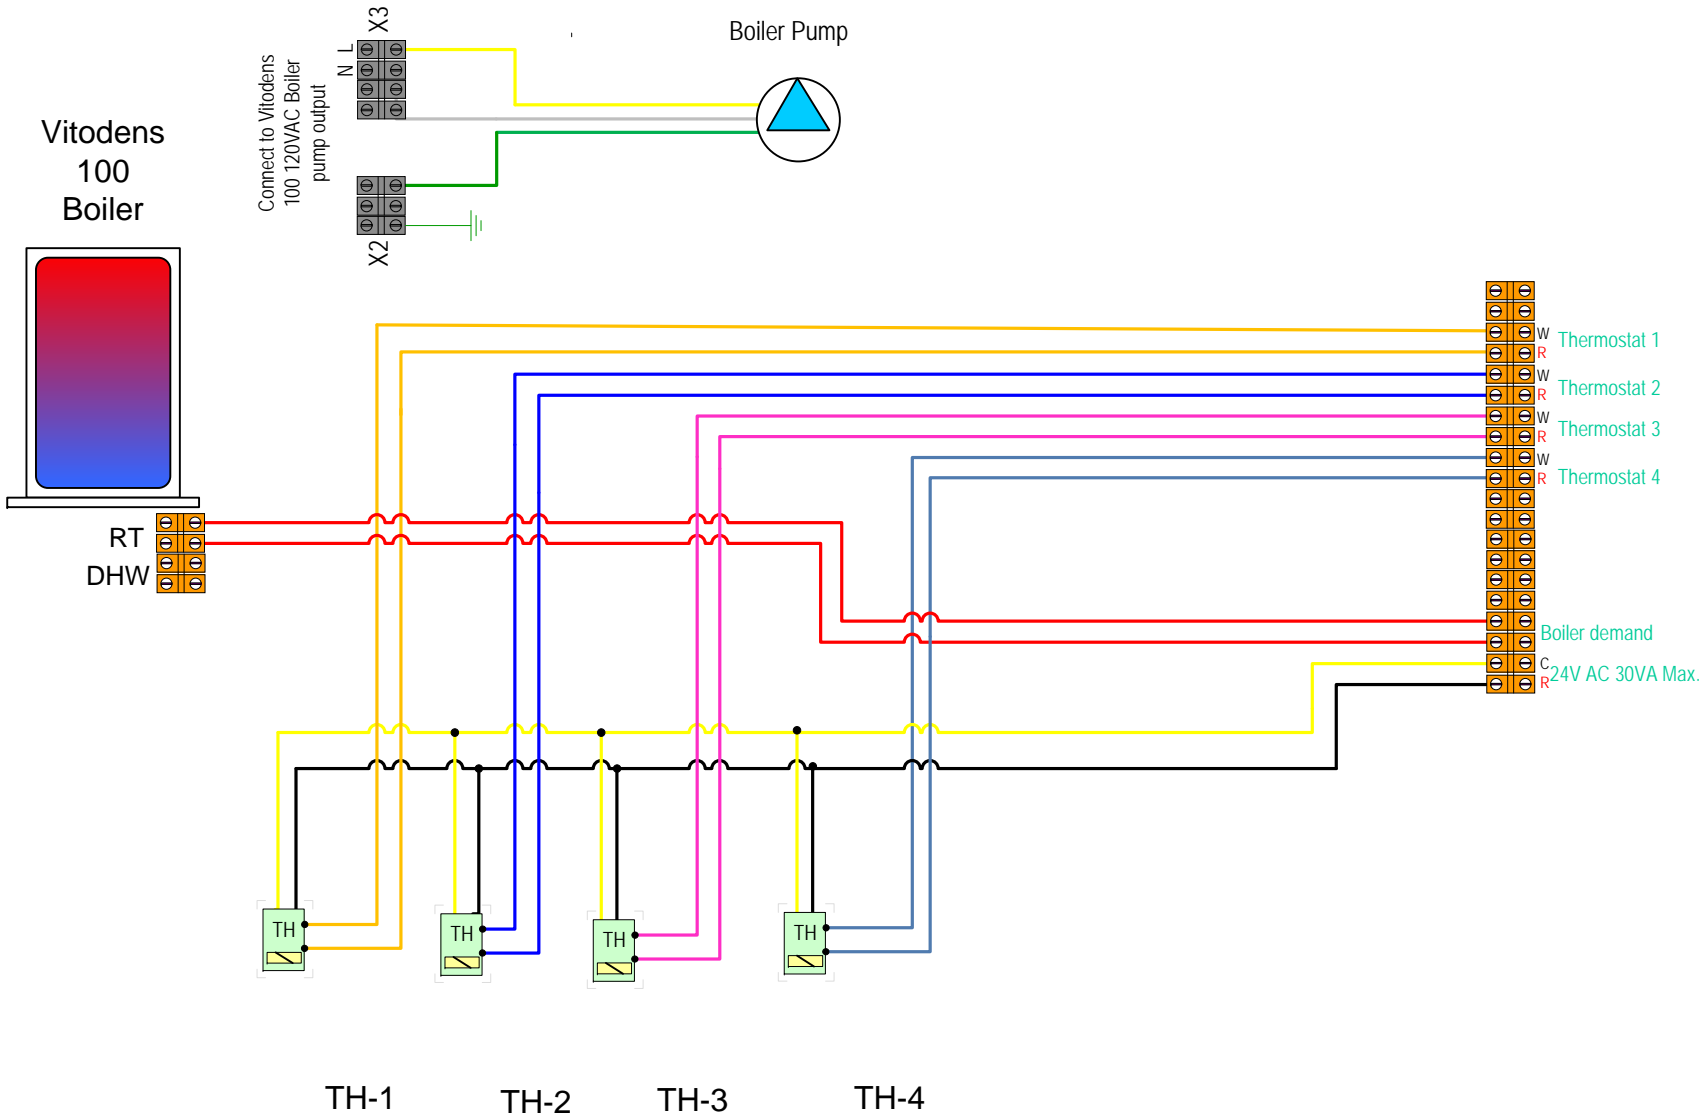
Vitodens 100 Boiler

Connect to Vitodens 100 120VAC Boiler pump output

X3
N L

X2

Boiler Pump

RT
DHW

W
R
Thermostat 1
W
R
Thermostat 2
W
R
Thermostat 3
W
R
Thermostat 4

Boiler demand
C
R
24V AC 30VA Max.

TH
TH
TH
TH

TH-1
TH-2
TH-3
TH-4